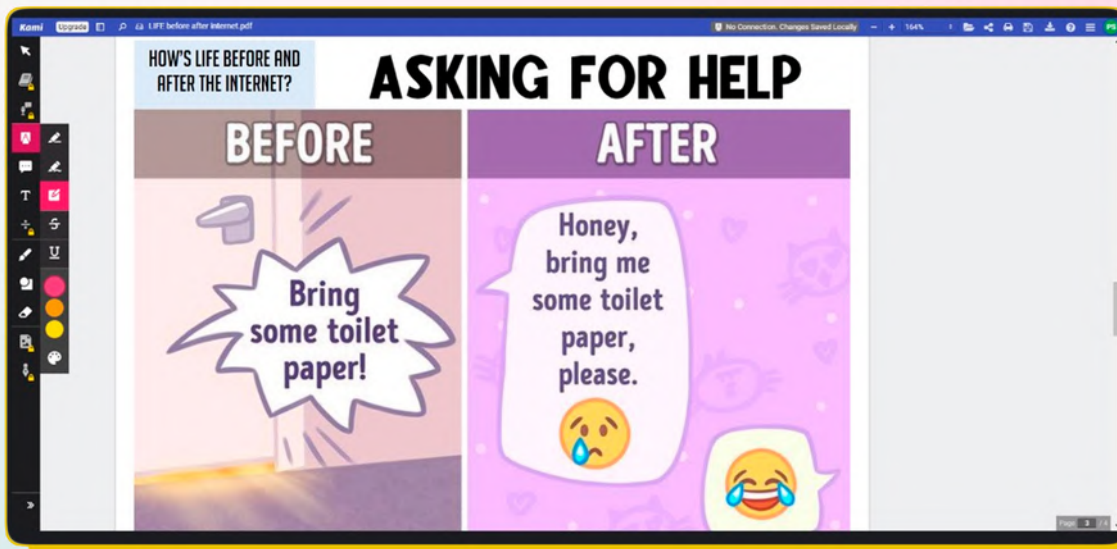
Kami Upgrade LIFE before after internet.pdf

No Connection. Changes Saved Locally 164%

PS

HOW'S LIFE BEFORE AND AFTER THE INTERNET?

ASKING FOR HELP

BEFORE

AFTER

Bring some toilet paper!

Honey, bring me some toilet paper, please.

Page 3 / 4